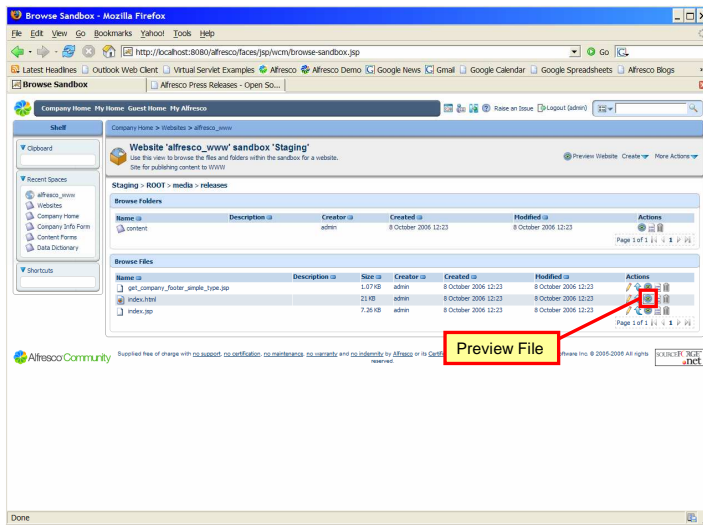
Browse Sandbox - Mozilla Firefox

File Edit View Go Bookmarks Yahoo! Tools Help

http://localhost:8080/alfresco/faces/jsp/wcm/browse-sandbox.jsp

Go G

Latest Headlines Outlook Web Client Virtual Servlet Examples Alfresco Alfresco Demo Google News Gmail Google Calendar Google Spreadsheets Alfresco Blogs

Browse Sandbox Alfresco Press Releases - Open So...

Company Home My Home Guest Home My Alfresco

Raise an Issue Logout (admin)

Shelf

Clipboard

Recent Spaces

alfresco_www
Websites
Company Home
Company Info Form
Content Forms
Data Dictionary

Shortcuts

Company Home > Websites > alfresco_www

Website 'alfresco_www' sandbox 'Staging'
Use this view to browse the files and folders within the sandbox for a website.
Site for publishing content to WWW

Preview Website Create More Actions

Staging > ROOT > media > releases

Browse Folders

| Name | Description | Creator | Created | Modified | Actions |
|---|---|---|---|---|---|
| content | | admin | 8 October 2006 12:23 | 8 October 2006 12:23 | |

Page 1 of 1 1

Browse Files

| Name | Description | Size | Creator | Created | Modified | Actions |
|---|---|---|---|---|---|---|
| get_company_footer_simple_type.jsp | | 1.07 KB | admin | 8 October 2006 12:23 | 8 October 2006 12:23 | |
| index.html | | 21 KB | admin | 8 October 2006 12:23 | 8 October 2006 12:23 | |
| index.jsp | | 7.26 KB | admin | 8 October 2006 12:23 | 8 October 2006 12:23 | |

Page 1 of 1 1

Alfresco Community

Supplied free of charge with no support, no certification, no maintenance, no warranty and no indemnity by Alfresco or its Certifi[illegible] ftware Inc. © 2005-2006 All rights reserved.

Preview File

SOURCEFORGE .net

Done